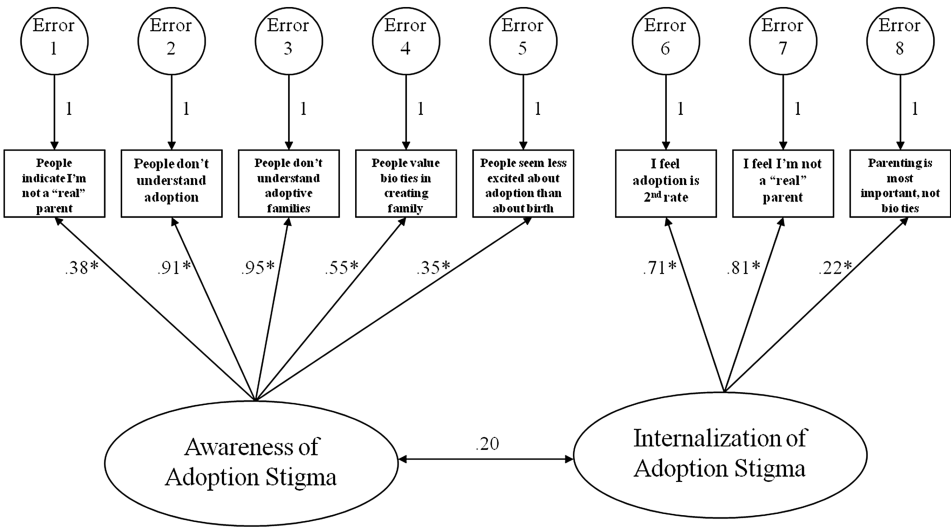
Error 1

Error 2

Error 3

Error 4

Error 5

Error 6

Error 7

Error 8

1

1

1

1

1

1

1

1

People indicate I'm not a "real" parent

People don't understand adoption

People don't understand adoptive families

People value bio ties in creating family

People seem less excited about adoption than about birth

I feel adoption is $2^{nd}$ rate

I feel I'm not a "real" parent

Parenting is most important, not bio ties

.38*

.91*

.95*

.55*

.35*

.71*

.81*

.22*

Awareness of Adoption Stigma

.20

Internalization of Adoption Stigma